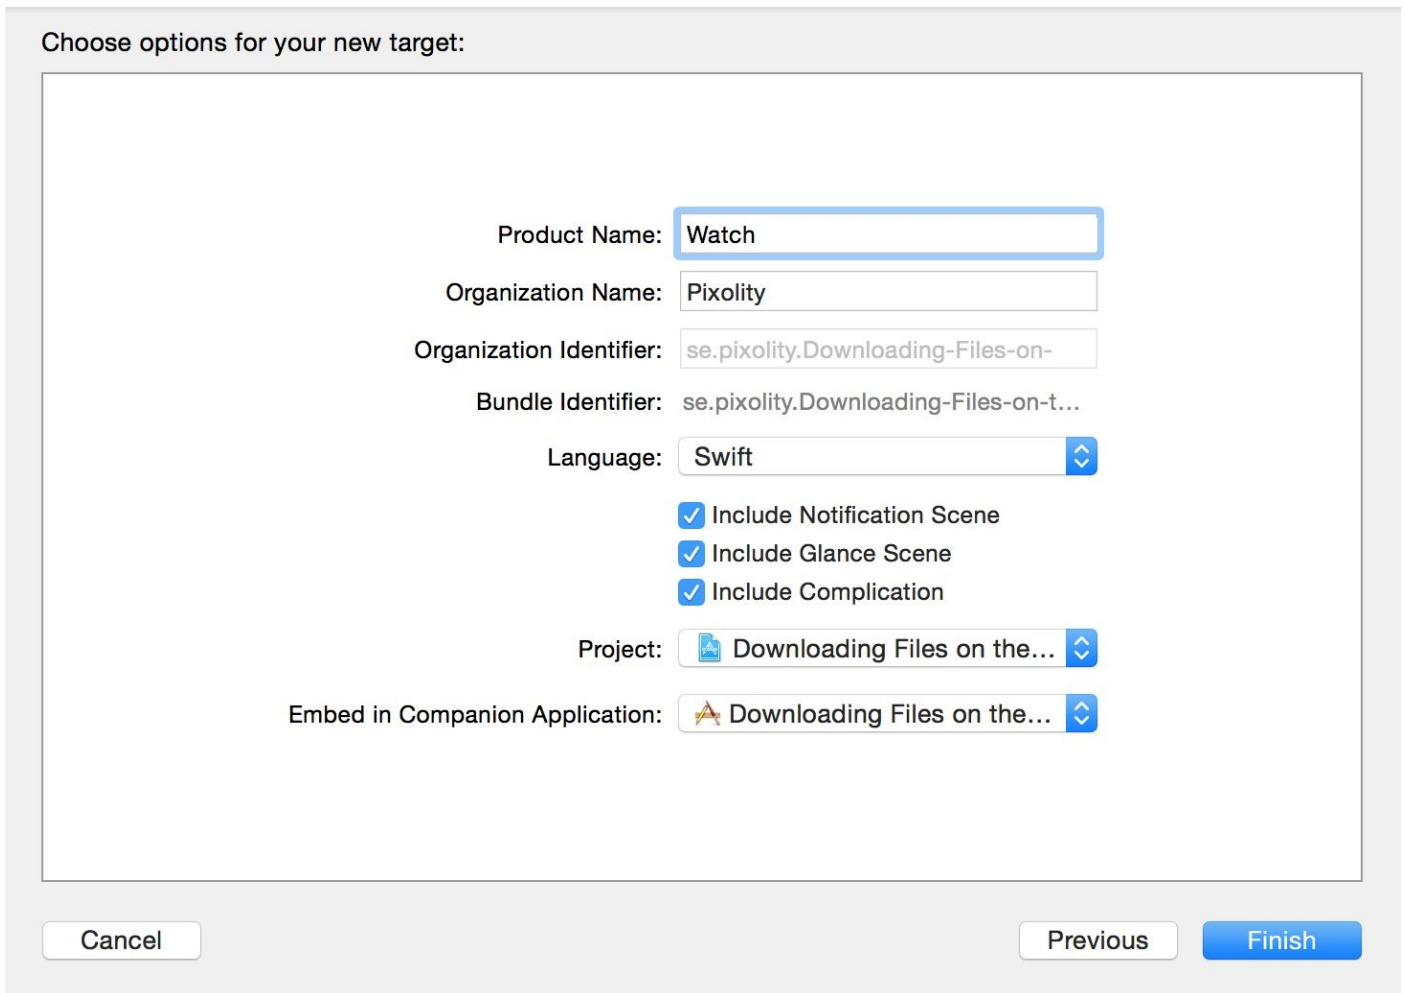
Choose options for your new target:

Product Name: Watch

Organization Name: Pixolity

Organization Identifier: se.pixolity.Downloading-Files-on-

Bundle Identifier: se.pixolity.Downloading-Files-on-t…

Language: Swift

Include Notification Scene
Include Glance Scene
Include Complication

Project: Downloading Files on the…

Embed in Companion Application: Downloading Files on the…

Cancel

Previous

Finish